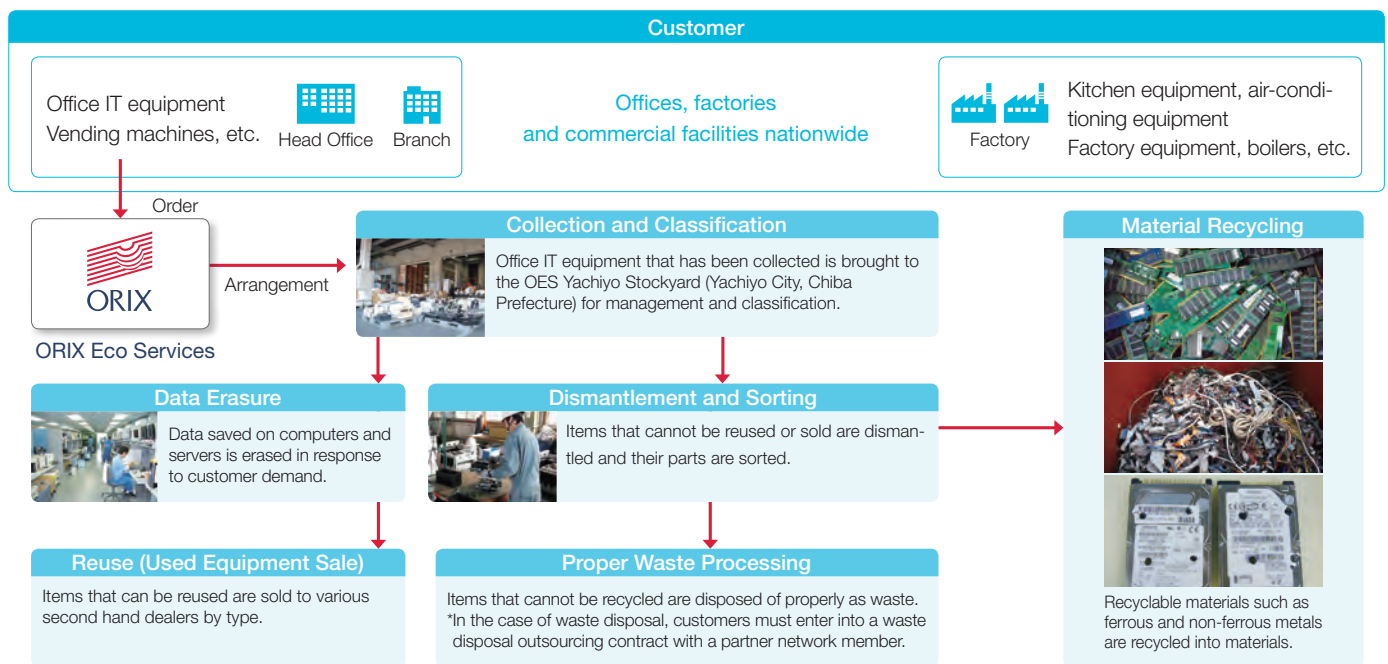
Customer

Office IT equipment
Vending machines, etc.

Head Office Branch

Offices, factories and commercial facilities nationwide

Factory

Kitchen equipment, air-conditioning equipment
Factory equipment, boilers, etc.

Order

ORIX

ORIX Eco Services

Arrangement

Collection and Classification

Office IT equipment that has been collected is brought to the OES Yachiyo Stockyard (Yachiyo City, Chiba Prefecture) for management and classification.

Material Recycling

Data Erasure

Data saved on computers and servers is erased in response to customer demand.

Dismantlement and Sorting

Items that cannot be reused or sold are dismantled and their parts are sorted.

Reuse (Used Equipment Sale)

Items that can be reused are sold to various second hand dealers by type.

Proper Waste Processing

Items that cannot be recycled are disposed of properly as waste.
*In the case of waste disposal, customers must enter into a waste disposal outsourcing contract with a partner network member.

Recyclable materials such as ferrous and non-ferrous metals are recycled into materials.